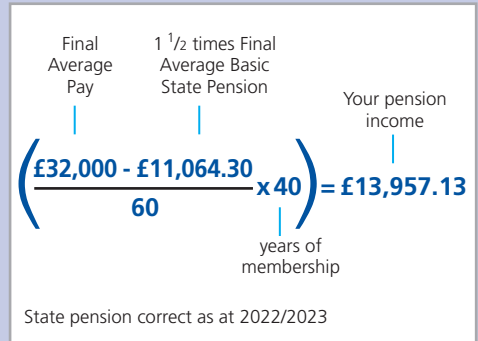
Final Average Pay

1 $^1/_2$ times Final Average Basic State Pension

Your pension income

$\left(\frac{£32,000 - £11,064.30}{60} \times 40\right) = £13,957.13$

years of membership

State pension correct as at 2022/2023